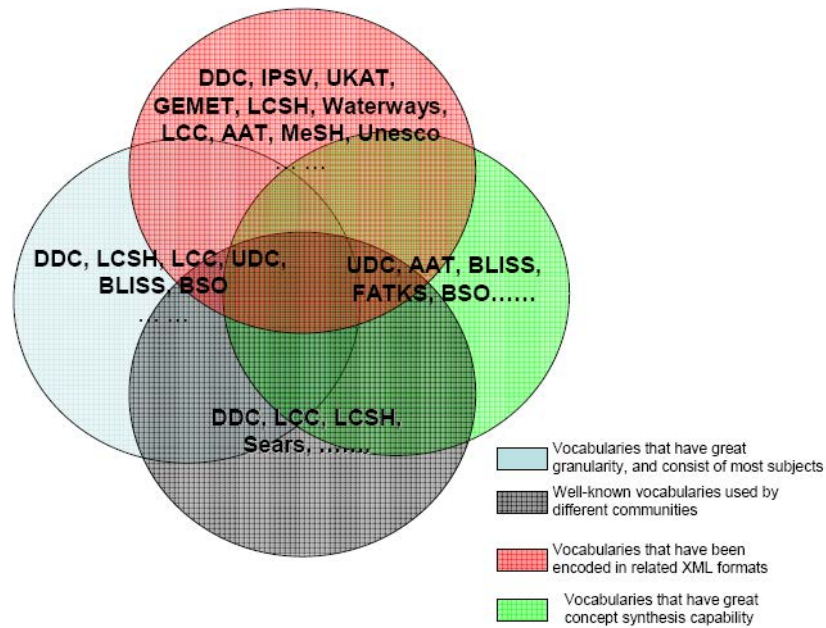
DDC, IPSV, UKAT, GEMET, LCSH, Waterways, LCC, AAT, MeSH, Unesco ……

DDC, LCSH, LCC, UDC, BLISS, BSO ……

UDC, AAT, BLISS, FATKS, BSO……

DDC, LCC, LCSH, Sears, ……

Vocabularies that have great granularity, and consist of most subjects

Well-known vocabularies used by different communities

Vocabularies that have been encoded in related XML formats

Vocabularies that have great concept synthesis capability